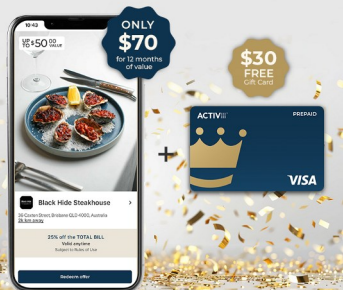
10:43

UP TO $50.00 VALUE

ONLY
$70
for 12 months of value

$30
FREE
Gift Card

Black Hide Steakhouse

36 Caxton Street, Brisbane QLD 4000, Australia
2.8 km away

25% off the TOTAL BILL
Valid anytime
Subject to Rules of Use

Redeem offer

+

ACTIV

PREPAID

VISA